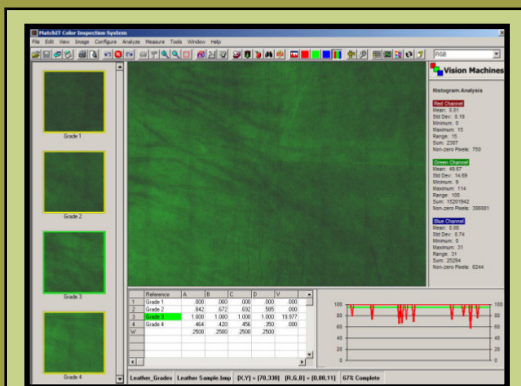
PatchET Color Inspection System

File Edit View Image Configure Analyze Measure Tools Window Help

RGB

Vision Machines

Histogram Analysis

Red Channel
Mean: 0.01
Std Dev: 0.19
Minimum: 0
Maximum: 15
Range: 15
Sum: 2207
Non-zero Pixels: 750

Green Channel
Mean: 48.67
Std Dev: 14.59
Minimum: 9
Maximum: 114
Range: 105
Sum: 15201942
Non-zero Pixels: 398081

Blue Channel
Mean: 0.05
Std Dev: 0.74
Minimum: 0
Maximum: 31
Range: 31
Sum: 20294
Non-zero Pixels: 6244

Grade 1

Grade 2

Grade 3

Grade 4

| | Reference | A | B | C | D | V |
|---|---|---|---|---|---|---|
| 1 | Grade 1 | .000 | .000 | .000 | .000 | .000 |
| 2 | Grade 2 | .842 | .672 | .632 | .505 | .000 |
| 3 | Grade 3 | 1.000 | 1.000 | 1.000 | 1.000 | 19.977 |
| 4 | Grade 4 | .464 | .420 | .456 | .350 | .000 |
| W | | .2500 | .2500 | .2500 | .2500 | |

100
80
60
40
20
0

Leather_Grades | Leather Sample.bmp | (X,Y) = (70,330) | (R,G,B) = (0,88,11) | 67% Complete